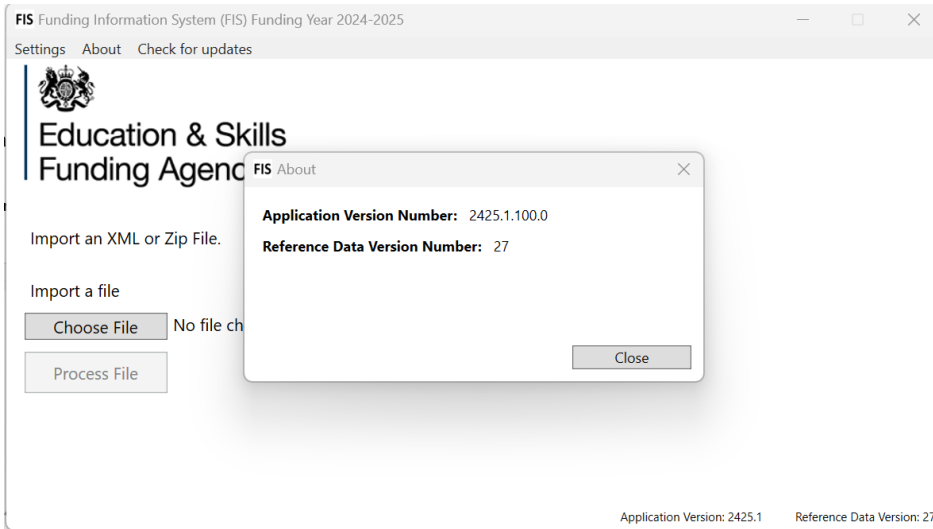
FIS Funding Information System (FIS) Funding Year 2024-2025

Settings About Check for updates

Education & Skills Funding Agenc

Import an XML or Zip File.

Import a file

Choose File No file ch

Process File

FIS About

Application Version Number: 2425.1.100.0

Reference Data Version Number: 27

Close

Application Version: 2425.1 Reference Data Version: 27